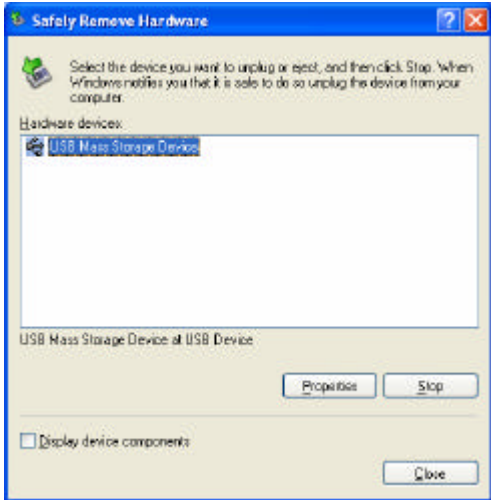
Safely Remove Hardware

Select the device you want to unplug or eject, and then click Stop. When Windows notifies you that it is safe to do so unplug the device from your computer.

Hardware devices:

USB Mass Storage Device

USB Mass Storage Device at USB Device

Properties

Stop

Display device components

Close